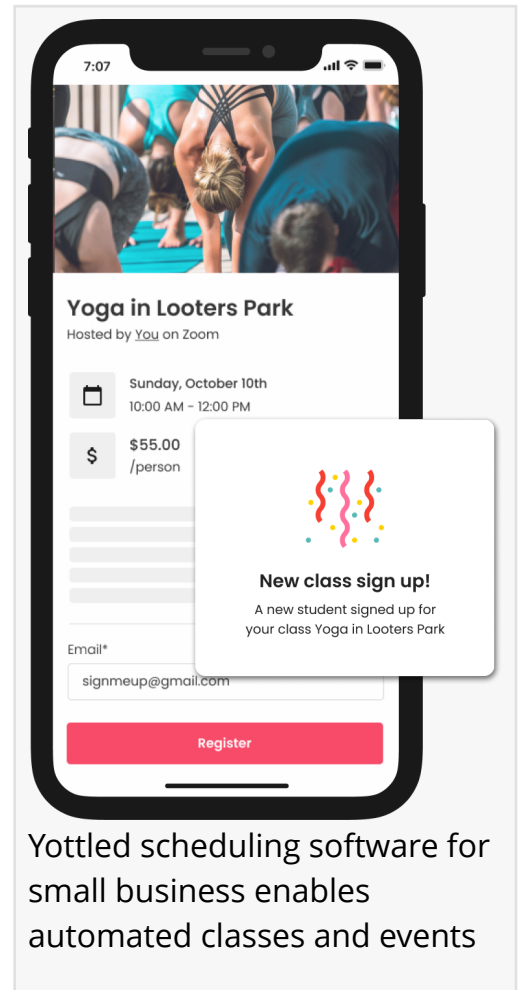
7:07

Yoga in Looters Park
Hosted by You on Zoom

Sunday, October 10th
10:00 AM - 12:00 PM

$55.00
/person

New class sign up!
A new student signed up for your class Yoga in Looters Park

Email*
signmeup@gmail.com

Register

Yottled scheduling software for small business enables automated classes and events